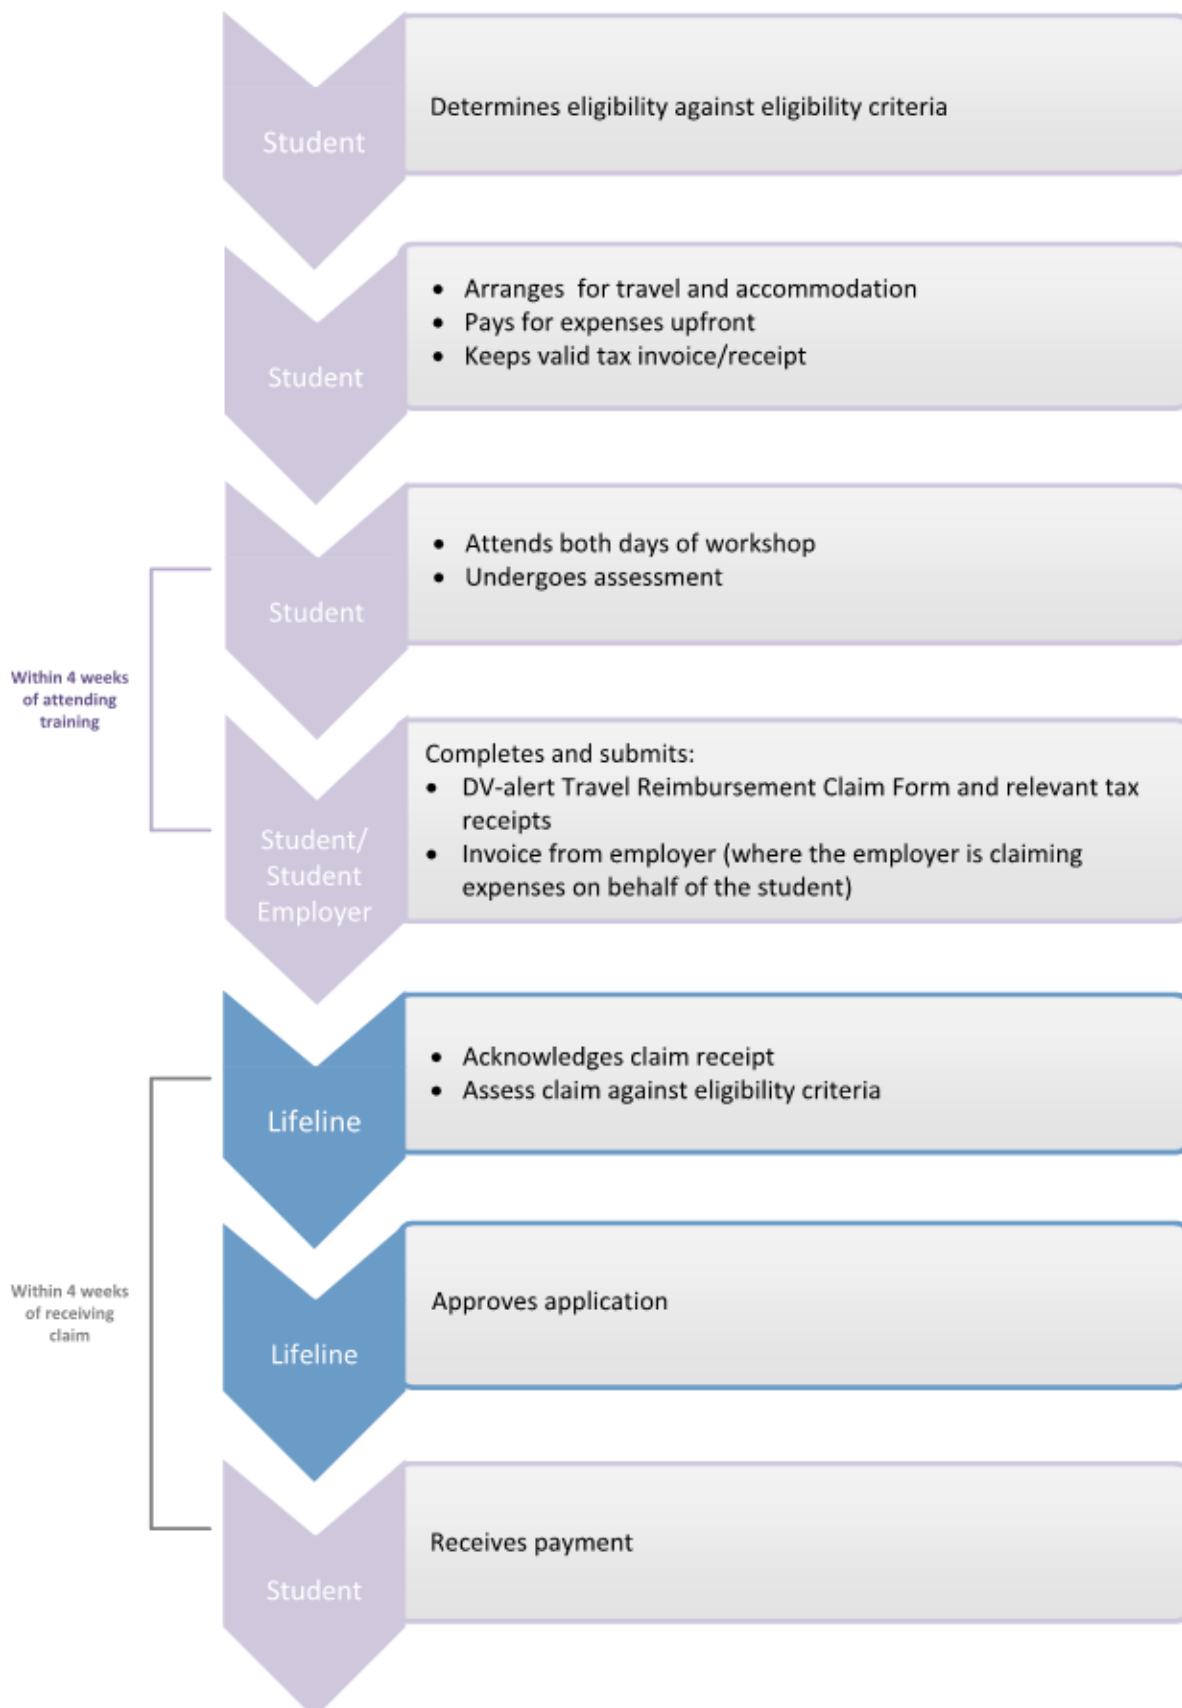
Student

Determines eligibility against eligibility criteria

Student

- Arranges for travel and accommodation
- Pays for expenses upfront
- Keeps valid tax invoice/receipt

Within 4 weeks of attending training

Student

- Attends both days of workshop
- Undergoes assessment

Student/ Student Employer

Completes and submits:
- DV-alert Travel Reimbursement Claim Form and relevant tax receipts
- Invoice from employer (where the employer is claiming expenses on behalf of the student)

Within 4 weeks of receiving claim

Lifeline

- Acknowledges claim receipt
- Assess claim against eligibility criteria

Lifeline

Approves application

Student

Receives payment